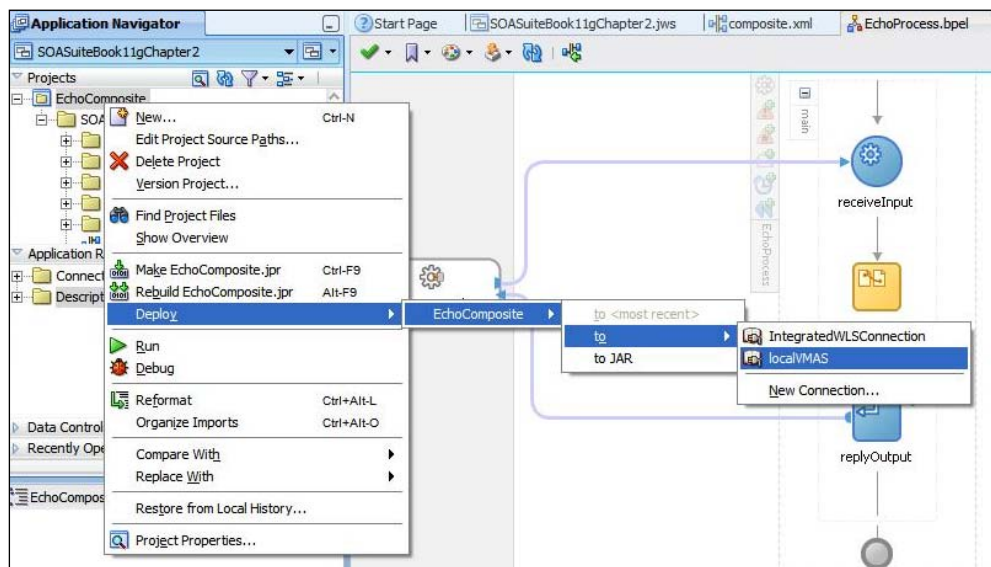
Application Navigator
SOASuiteBook11gChapter2
Projects
EchoComposite
SOA
Application R
Connect
Descript
Data Control
Recently Ope
EchoCompos

New... Ctrl-N
Edit Project Source Paths...
Delete Project
Version Project...
Find Project Files
Show Overview
Make EchoComposite.jpr Ctrl-F9
Rebuild EchoComposite.jpr Alt-F9
Deploy
Run
Debug
Reformat Ctrl+Alt-L
Organize Imports Ctrl+Alt-O
Compare With
Replace With
Restore from Local History...
Project Properties...

EchoComposite

to <most recent>
to
to JAR

IntegratedWLSConnection
localVMAS
New Connection...

Start Page
SOASuiteBook11gChapter2.jws
composite.xml
EchoProcess.bpel

main
EchoProcess
receiveInput
replyOutput